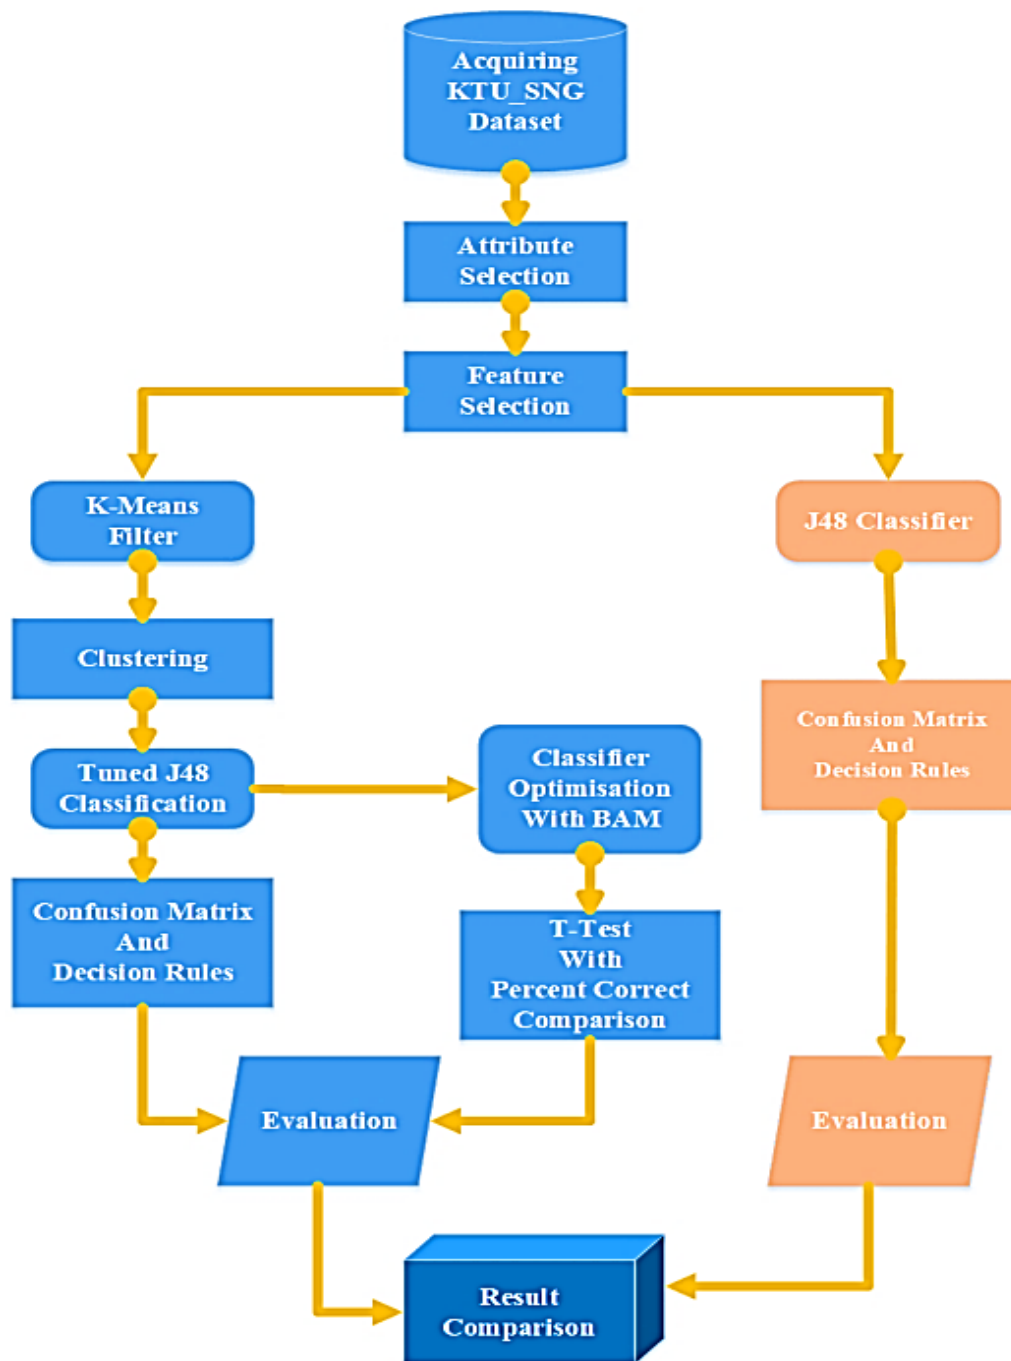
Acquiring KTU_SNG Dataset

Attribute Selection

Feature Selection

K-Means Filter

J48 Classifier

Clustering

Confusion Matrix And Decision Rules

Tuned J48 Classification

Classifier Optimisation With BAM

Confusion Matrix And Decision Rules

T-Test With Percent Correct Comparison

Evaluation

Evaluation

Result Comparison